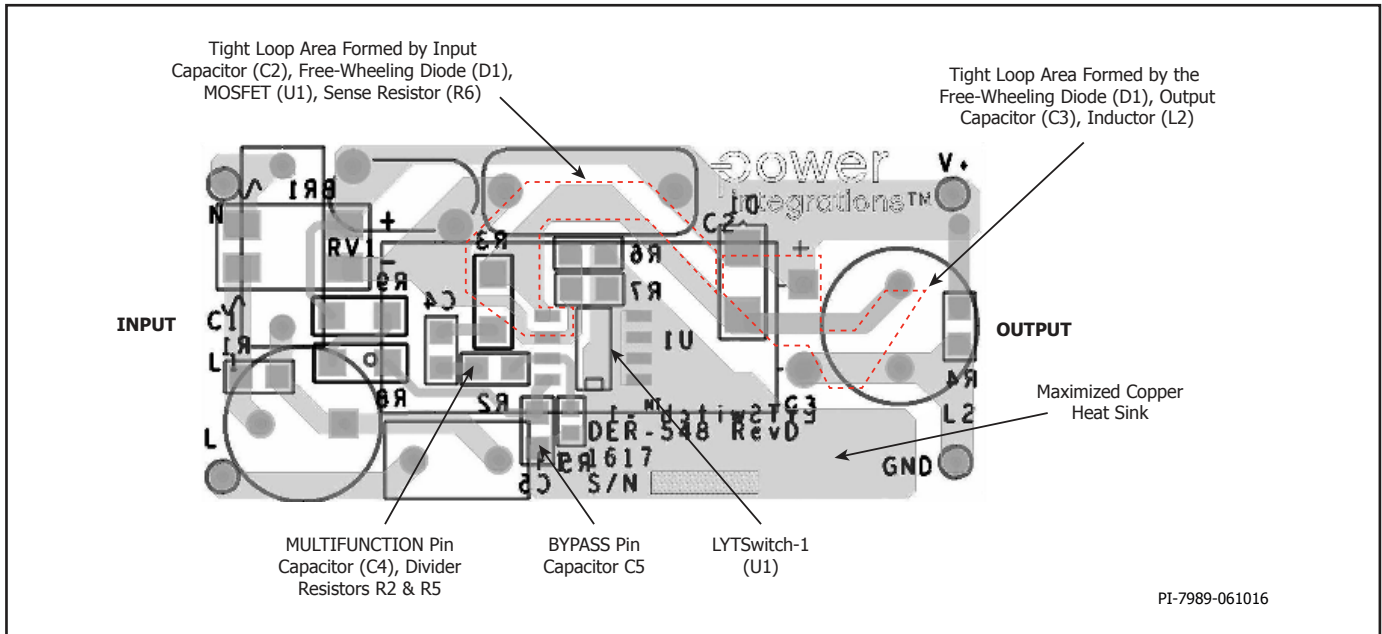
Tight Loop Area Formed by Input Capacitor (C2), Free-Wheeling Diode (D1), MOSFET (U1), Sense Resistor (R6)

Tight Loop Area Formed by the Free-Wheeling Diode (D1), Output Capacitor (C3), Inductor (L2)

power integrations™

V+

BR1

N

RV1

+

-

R3

R6

R7

C2

D1

+

R9

C4

INPUT

C1

R1

L1

U1

OUTPUT

R4

L2

R8

R2

LYTSwitch-1

C3

DER-548 RevD

1617

R5

C5

S/N

L

GND

Maximized Copper Heat Sink

MULTIFUNCTION Pin Capacitor (C4), Divider Resistors R2 & R5

BYPASS Pin Capacitor C5

LYTSwitch-1 (U1)

PI-7989-061016